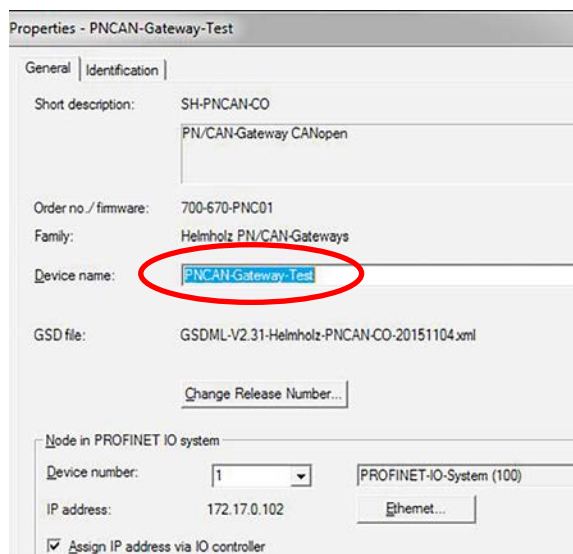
Properties - PNCAN-Gateway-Test

General | Identification

Short description: SH-PNCAN-CO

PN/CAN-Gateway CANopen

Order no./ firmware: 700-670-PNC01

Family: Helmholz PN/CAN-Gateways

Device name: PNCAN-Gateway-Test

GSD file: GSDML-V2.31-Helmholz-PNCAN-CO-20151104.xml

Change Release Number...

Node in PROFINET IO system

Device number: 1 PROFINET-IO-System (100)

IP address: 172.17.0.102 Ethernet...

Assign IP address via IO controller